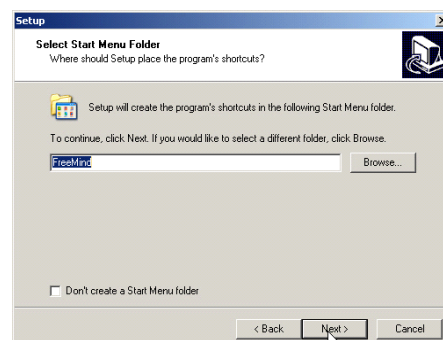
Setup

Select Start Menu Folder
Where should Setup place the program's shortcuts?

Setup will create the program's shortcuts in the following Start Menu folder.

To continue, click Next. If you would like to select a different folder, click Browse.

FreeMind

Browse...

Don't create a Start Menu folder

< Back

Next >

Cancel